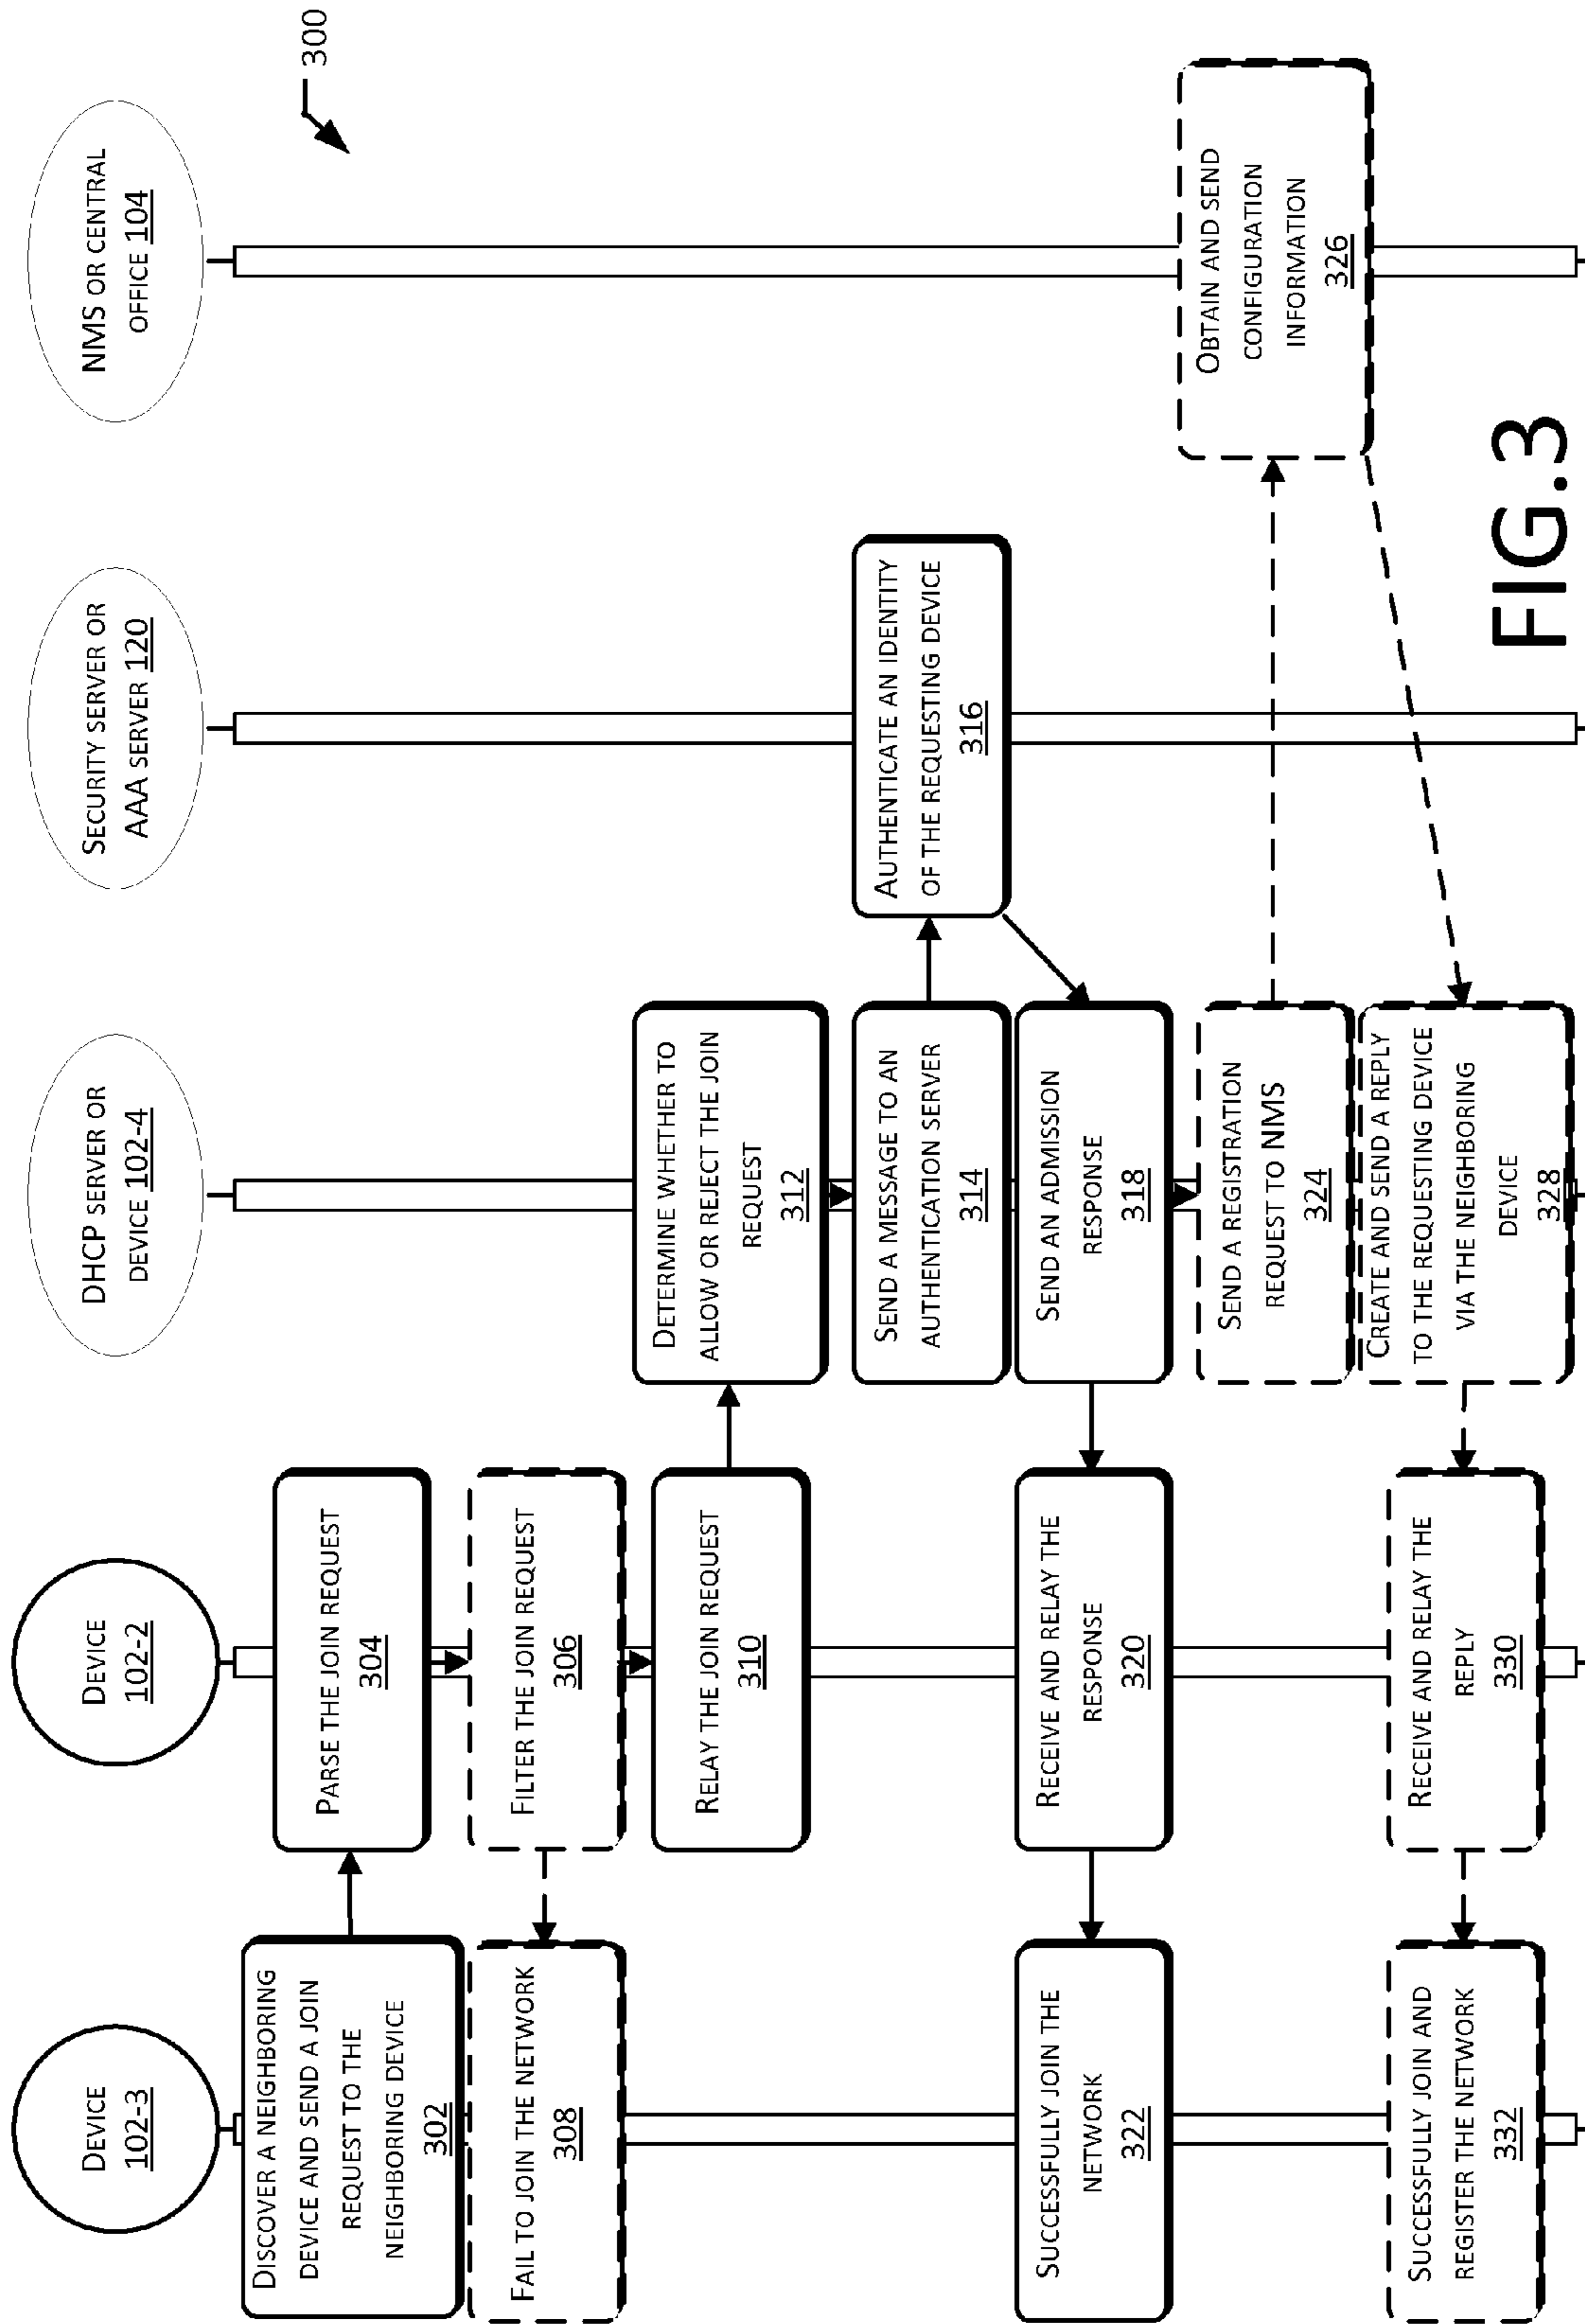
300

Device 102-3

Device 102-2

DHCP server or device 102-4

Security server or AAA server 120

NMS or central office 104

Discover a neighboring device and send a join request to the neighboring device 302

Parse the join request 304

Filter the join request 306

Fail to join the network 308

Relay the join request 310

Determine whether to allow or reject the join request 312

Send a message to an authentication server 314

Authenticate an identity of the requesting device 316

Send an admission response 318

Receive and relay the response 320

Successfully join the network 322

Send a registration request to NMS 324

Obtain and send configuration information 326

Create and send a reply to the requesting device via the neighboring device 328

Receive and relay the reply 330

Successfully join and register the network 332

FIG.3